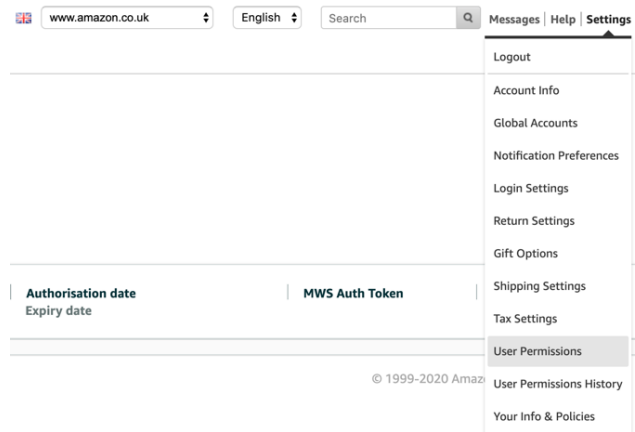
www.amazon.co.uk

English

Search

Messages | Help | Settings

Logout

Account Info

Global Accounts

Notification Preferences

Login Settings

Return Settings

Gift Options

Shipping Settings

Tax Settings

User Permissions

User Permissions History

Your Info & Policies

Authorisation date
Expiry date

MWS Auth Token

© 1999-2020 Amaz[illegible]